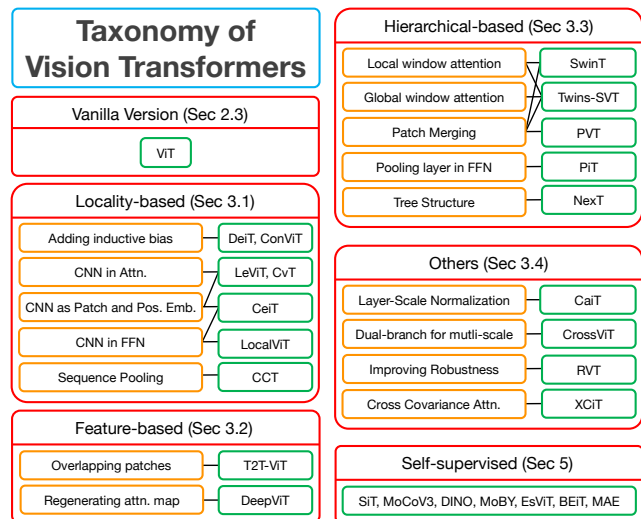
Taxonomy of Vision Transformers

Vanilla Version (Sec 2.3)

ViT

Locality-based (Sec 3.1)

Adding inductive bias

DeiT, ConViT

CNN in Attn.

LeViT, CvT

CNN as Patch and Pos. Emb.

CeiT

CNN in FFN

LocalViT

Sequence Pooling

CCT

Feature-based (Sec 3.2)

Overlapping patches

T2T-ViT

Regenerating attn. map

DeepViT

Hierarchical-based (Sec 3.3)

Local window attention

SwinT

Global window attention

Twins-SVT

Patch Merging

PVT

Pooling layer in FFN

PiT

Tree Structure

NexT

Others (Sec 3.4)

Layer-Scale Normalization

CaiT

Dual-branch for mutli-scale

CrossViT

Improving Robustness

RVT

Cross Covariance Attn.

XCiT

Self-supervised (Sec 5)

SiT, MoCoV3, DINO, MoBY, EsViT, BEiT, MAE